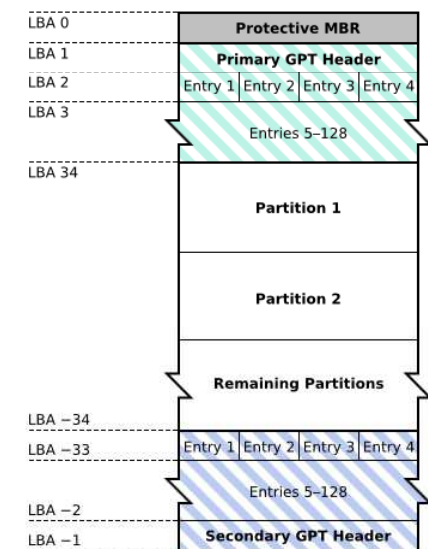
LBA 0
Protective MBR
LBA 1
Primary GPT Header
LBA 2
| Entry 1 | Entry 2 | Entry 3 | Entry 4 |
|---|---|---|---|

LBA 3
Entries 5–128
LBA 34
Partition 1
Partition 2
Remaining Partitions
LBA −34
LBA −33
| Entry 1 | Entry 2 | Entry 3 | Entry 4 |
|---|---|---|---|

Entries 5–128
LBA −2
LBA −1
Secondary GPT Header